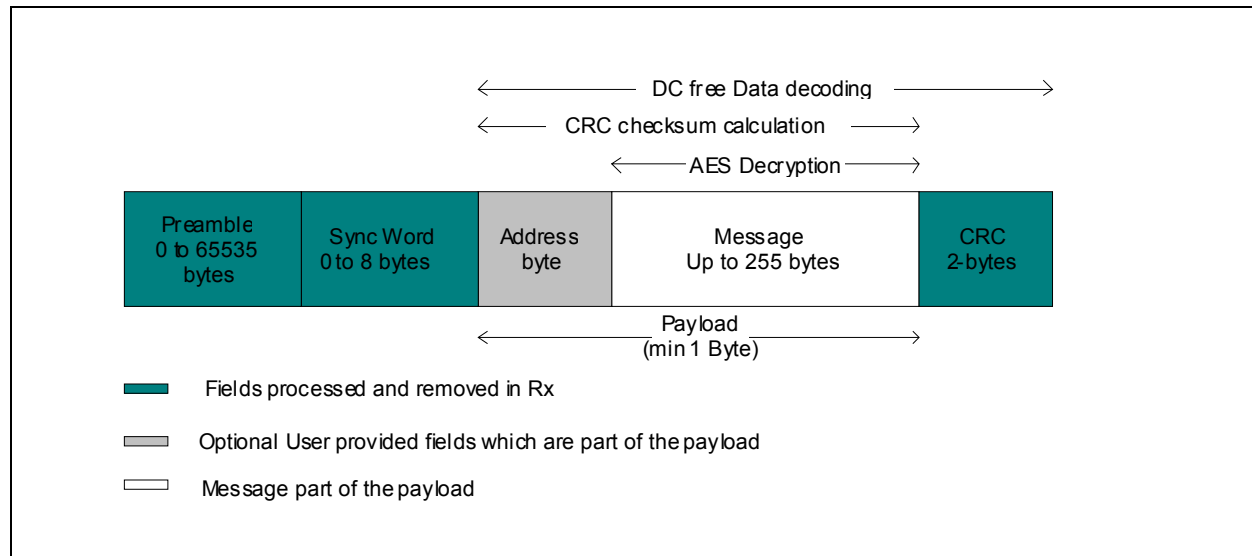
DC free Data decoding

CRC checksum calculation

AES Decryption

Preamble
0 to 65535
bytes

Sync Word
0 to 8 bytes

Address
byte

Message
Up to 255 bytes

CRC
2-bytes

Payload
(min 1 Byte)

Fields processed and removed in Rx

Optional User provided fields which are part of the payload

Message part of the payload